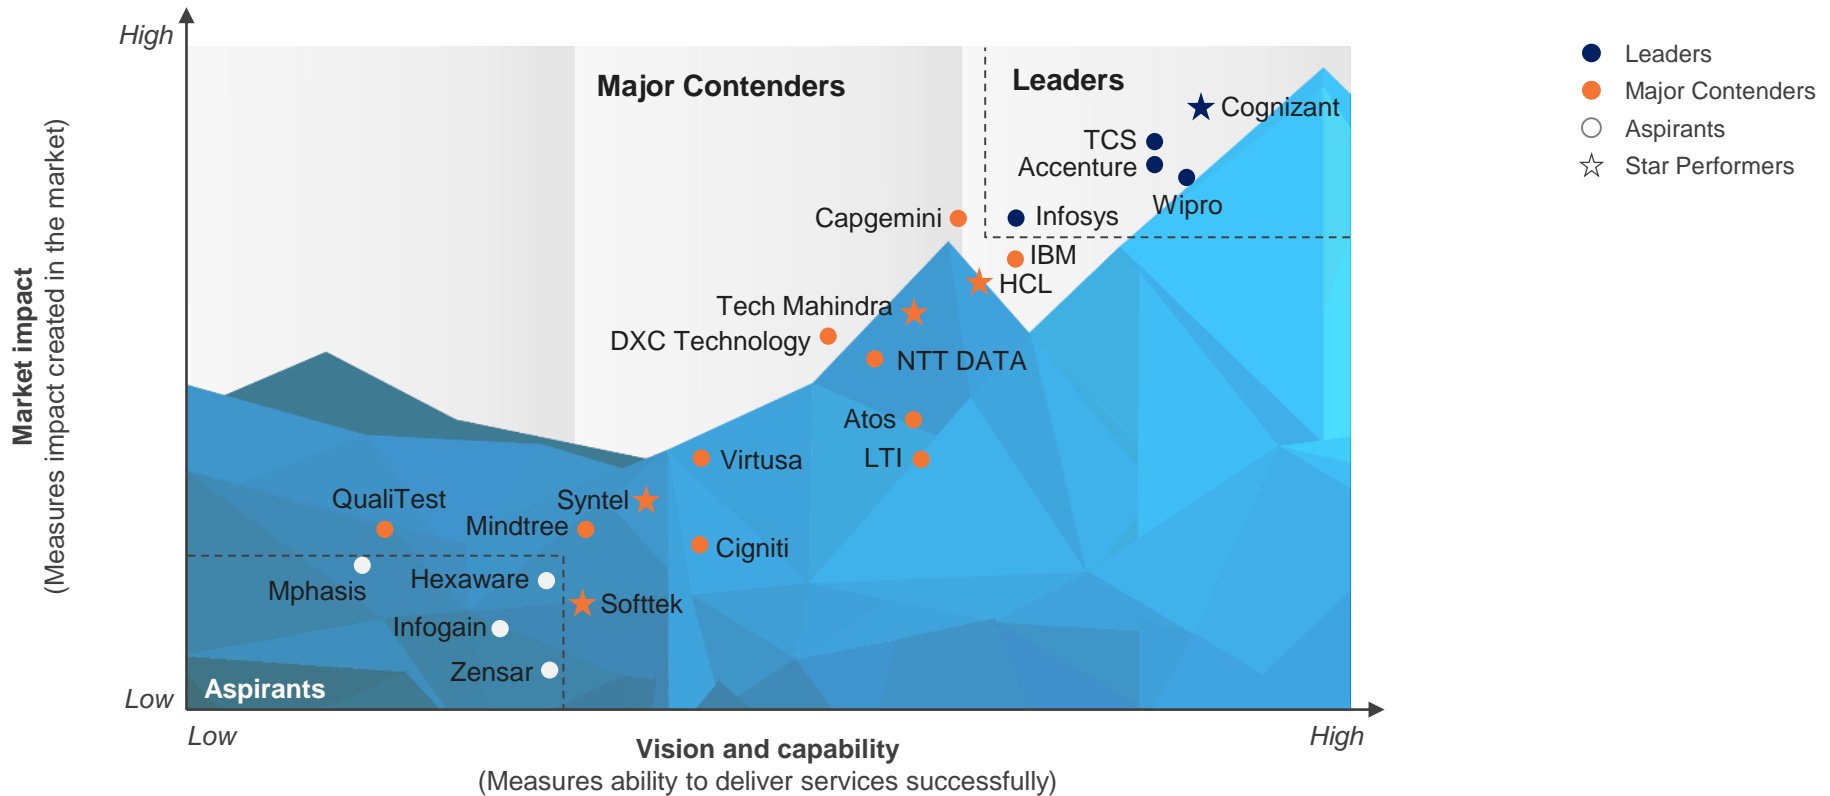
High

Market impact
(Measures impact created in the market)

Low

Major Contenders

Leaders

Cognizant
TCS
Accenture
Wipro
Infosys
Capgemini
IBM
HCL
Tech Mahindra
DXC Technology
NTT DATA
Atos
LTI
Virtusa
QualiTest
Syntel
Mindtree
Cigniti
Mphasis
Hexaware
Softtek
Infogain
Zensar

Aspirants

Low
Vision and capability
(Measures ability to deliver services successfully)
High

Leaders
Major Contenders
Aspirants
Star Performers